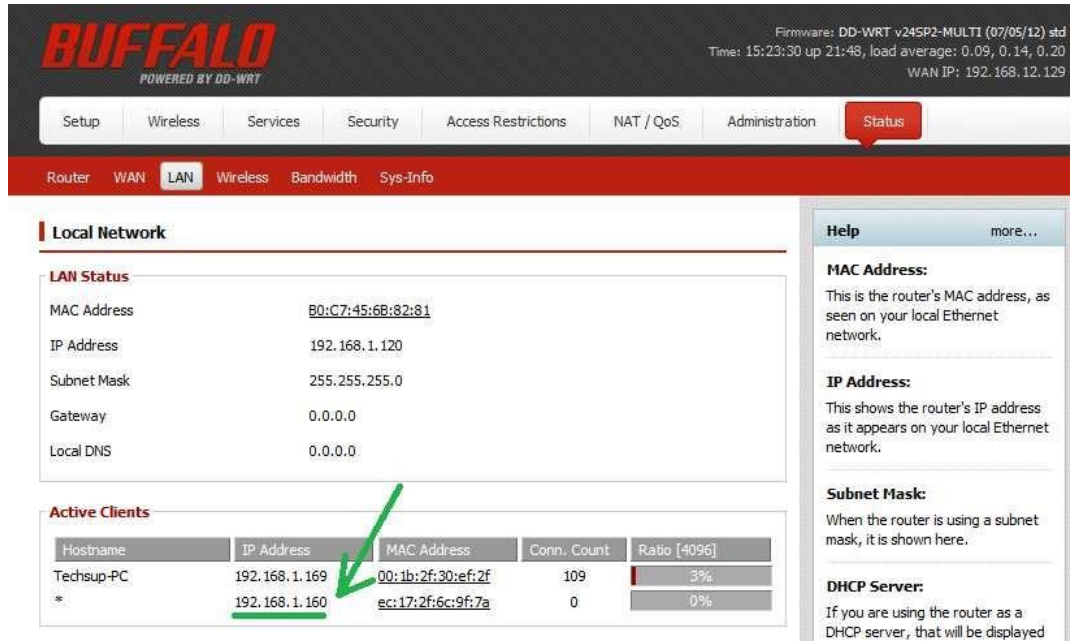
BUFFALO
POWERED BY DD-WRT

Firmware: DD-WRT v24SP2-MULTI (07/05/12) std
Time: 15:23:30 up 21:48, load average: 0.09, 0.14, 0.20
WAN IP: 192.168.12.129

Setup | Wireless | Services | Security | Access Restrictions | NAT / QoS | Administration | Status

Router | WAN | LAN | Wireless | Bandwidth | Sys-Info

Local Network

LAN Status

| | |
|---|---|
| MAC Address | B0:C7:45:6B:82:81 |
| IP Address | 192.168.1.120 |
| Subnet Mask | 255.255.255.0 |
| Gateway | 0.0.0.0 |
| Local DNS | 0.0.0.0 |

Active Clients

| Hostname | IP Address | MAC Address | Conn. Count | Ratio [4096] |
|---|---|---|---|---|
| Techsup-PC | 192.168.1.169 | 00:1b:2f:30:ef:2f | 109 | 3% |
| * | 192.168.1.160 | ec:17:2f:6c:9f:7a | 0 | 0% |

Help more...

MAC Address:
This is the router's MAC address, as seen on your local Ethernet network.

IP Address:
This shows the router's IP address as it appears on your local Ethernet network.

Subnet Mask:
When the router is using a subnet mask, it is shown here.

DHCP Server:
If you are using the router as a DHCP server, that will be displayed